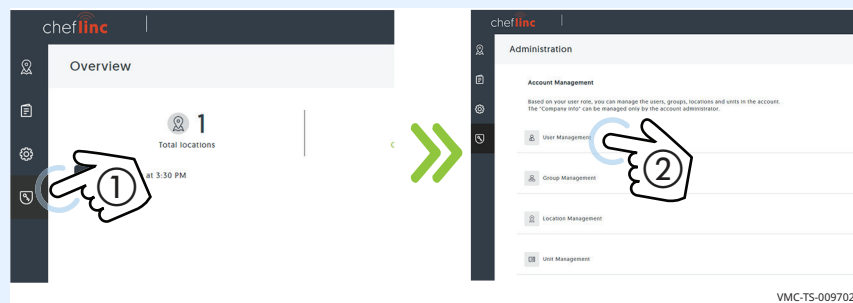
cheflinc

Overview

1
Total locations

at 3:30 PM

①

cheflinc

Administration

Account Management

Based on your user role, you can manage the users, groups, locations and units in the account. The "Company info" can be managed only by the account administrator.

User Management

②

Group Management

Location Management

Unit Management

VMC-TS-009702